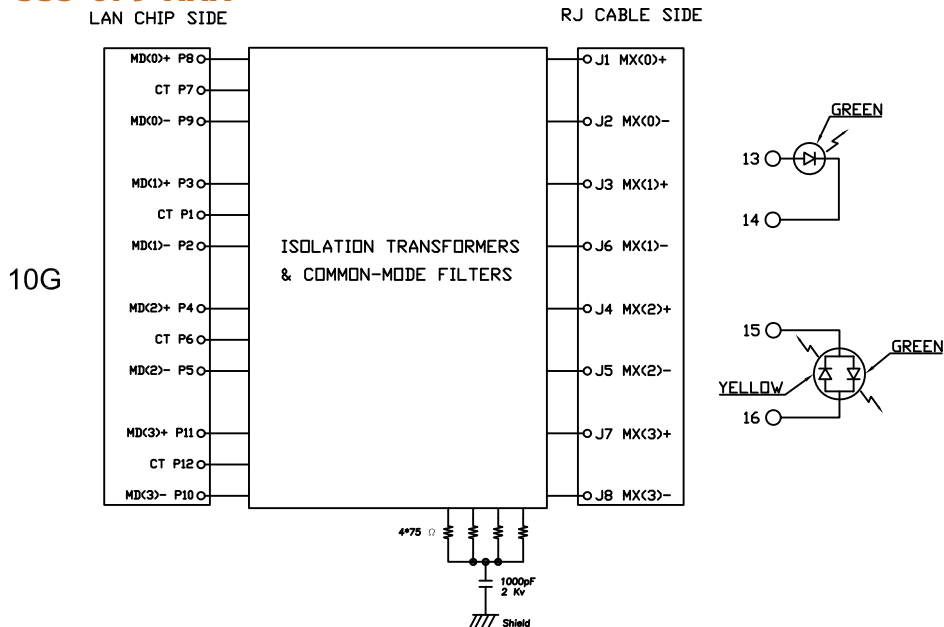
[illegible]
LAN CHIP SIDE

RJ CABLE SIDE

MD(0)+ P8
CT P7
MD(0)- P9
MD(1)+ P3
CT P1
MD(1)- P2
MD(2)+ P4
CT P6
MD(2)- P5
MD(3)+ P11
CT P12
MD(3)- P10

10G

ISOLATION TRANSFORMERS
& COMMON-MODE FILTERS

J1 MX(0)+
J2 MX(0)-
J3 MX(1)+
J6 MX(1)-
J4 MX(2)+
J5 MX(2)-
J7 MX(3)+
J8 MX(3)-

4*75 Ω

1000pF
2 Kv

Shield

GREEN
13
14

15
GREEN
YELLOW
16